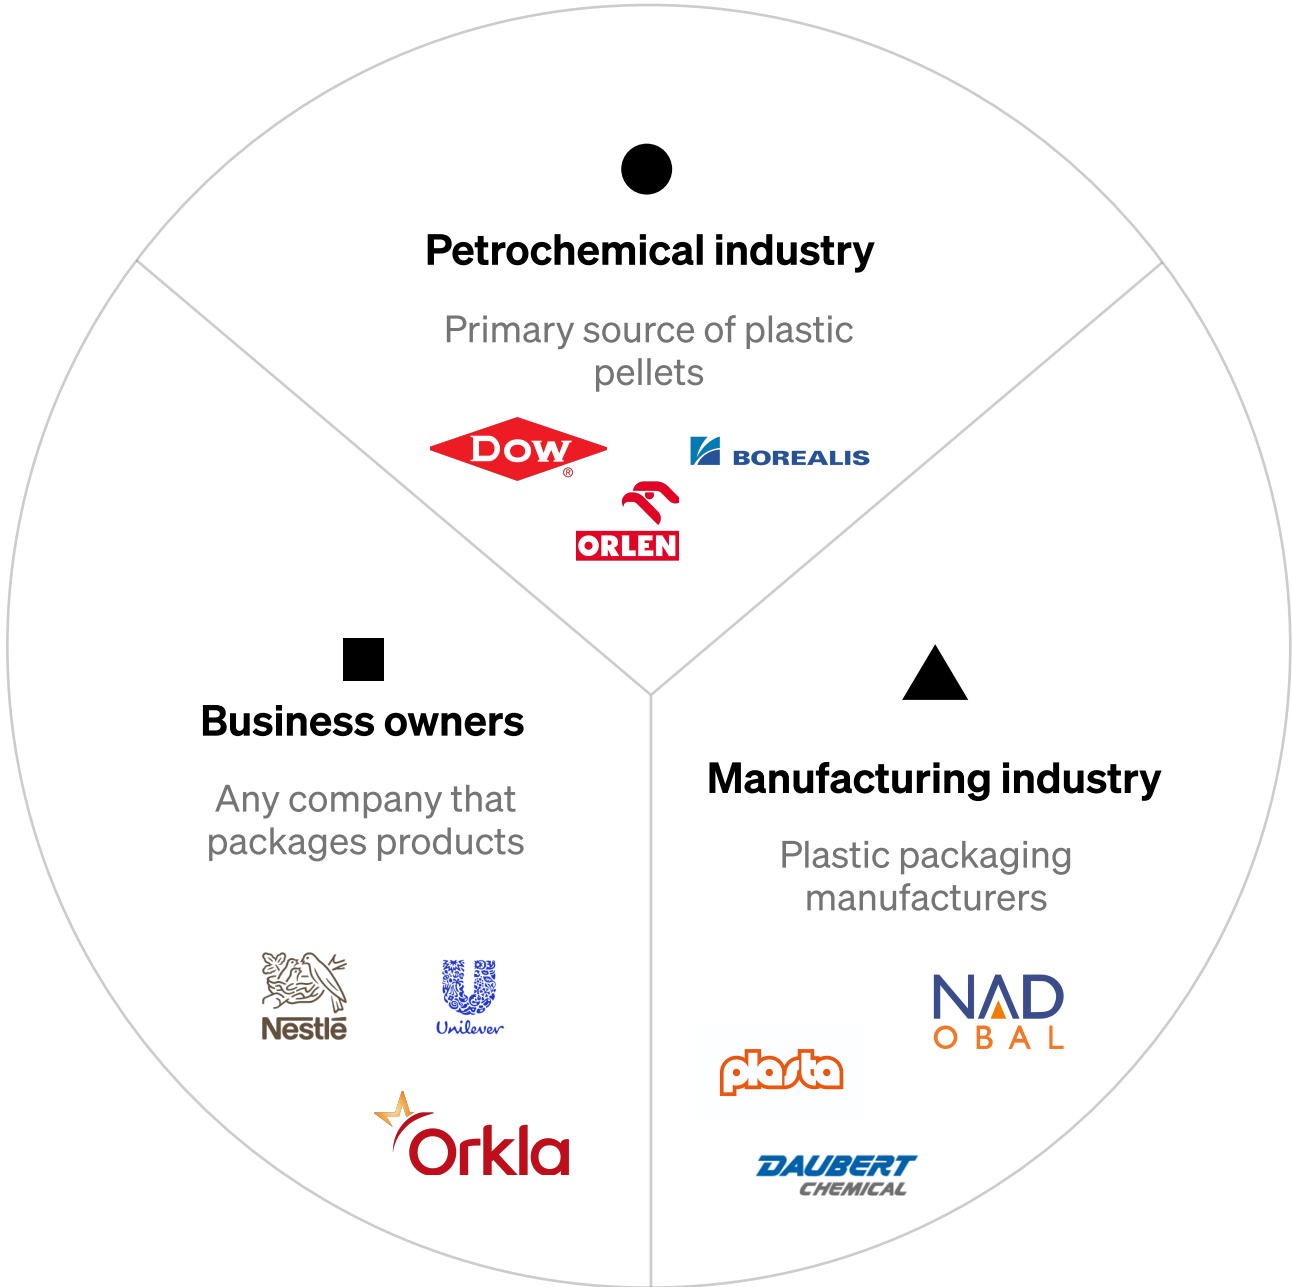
Petrochemical industry

Primary source of plastic pellets

DOW®

BOREALIS

ORLEN

Business owners

Any company that packages products

Nestlé

Unilever

Orkla

Manufacturing industry

Plastic packaging manufacturers

NAD OBAL

plasta

DAUBERT CHEMICAL